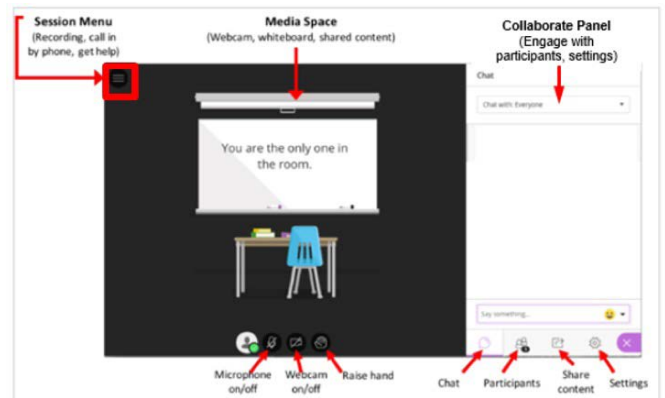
Session Menu
(Recording, call in by phone, get help)

Media Space
(Webcam, whiteboard, shared content)

Collaborate Panel
(Engage with participants, settings)

Chat

Chat with: Everyone

You are the only one in the room.

Say something...

Microphone on/off

Webcam on/off

Raise hand

Chat

Participants

Share content

Settings